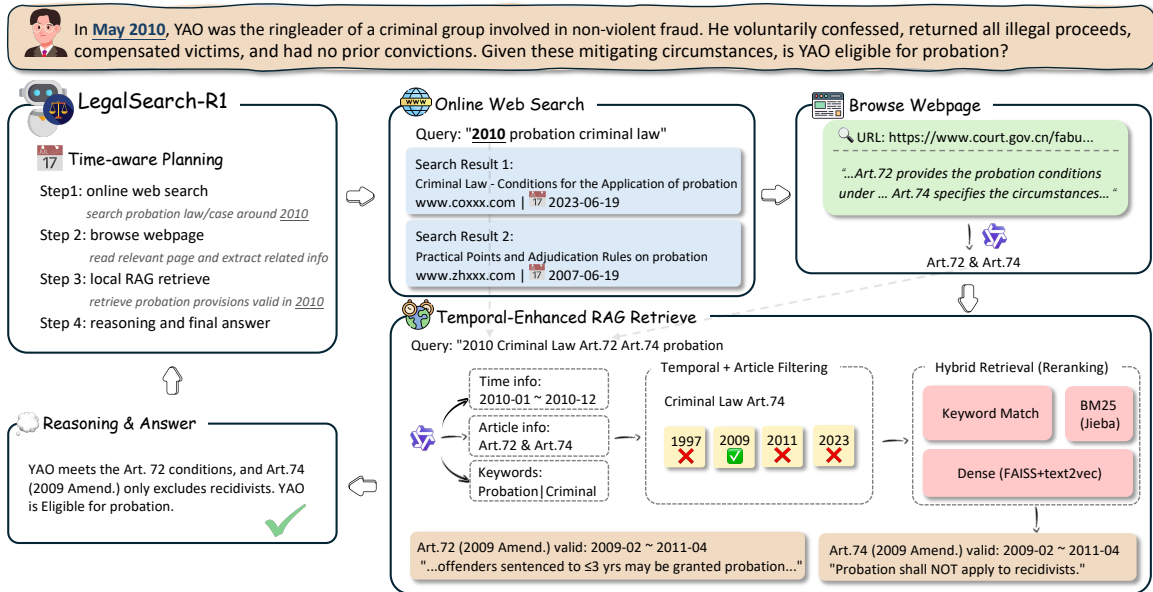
In May 2010, YAO was the ringleader of a criminal group involved in non-violent fraud. He voluntarily confessed, returned all illegal proceeds, compensated victims, and had no prior convictions. Given these mitigating circumstances, is YAO eligible for probation?

LegalSearch-R1

17 Time-aware Planning

Step1: online web search
search probation law/case around 2010

Step 2: browse webpage
read relevant page and extract related info

Step 3: local RAG retrieve
retrieve probation provisions valid in 2010

Step 4: reasoning and final answer

Online Web Search

Query: "2010 probation criminal law"

Search Result 1:
Criminal Law - Conditions for the Application of probation
www.coxxx.com | 17 2023-06-19

Search Result 2:
Practical Points and Adjudication Rules on probation
www.zhxxx.com | 17 2007-06-19

Browse Webpage

URL: https://www.court.gov.cn/fabu...

"...Art.72 provides the probation conditions under ... Art.74 specifies the circumstances... "

Art.72 & Art.74

Temporal-Enhanced RAG Retrieve

Query: "2010 Criminal Law Art.72 Art.74 probation

Time info:
2010-01 ~ 2010-12

Article info:
Art.72 & Art.74

Keywords:
Probation|Criminal

Temporal + Article Filtering

Criminal Law Art.74

1997 2009 2011 2023

Hybrid Retrieval (Reranking)

Keyword Match

BM25 (Jieba)

Dense (FAISS+text2vec)

Art.72 (2009 Amend.) valid: 2009-02 ~ 2011-04
"...offenders sentenced to ≤3 yrs may be granted probation..."

Art.74 (2009 Amend.) valid: 2009-02 ~ 2011-04
"Probation shall NOT apply to recidivists."

Reasoning & Answer

YAO meets the Art. 72 conditions, and Art.74 (2009 Amend.) only excludes recidivists. YAO is Eligible for probation.